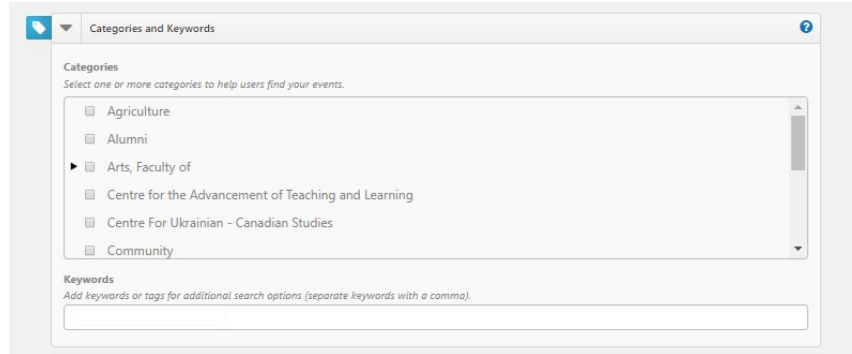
Categories and Keywords

Categories
Select one or more categories to help users find your events.

Agriculture
Alumni
Arts, Faculty of
Centre for the Advancement of Teaching and Learning
Centre For Ukrainian - Canadian Studies
Community

Keywords
Add keywords or tags for additional search options (separate keywords with a comma).